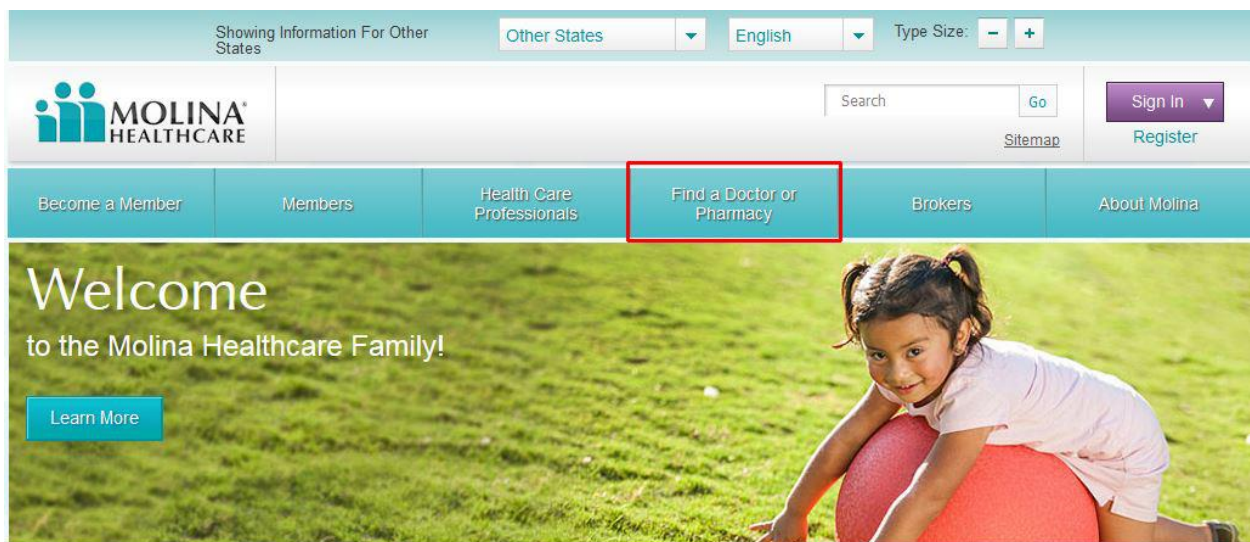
Showing Information For Other States

Other States

English

Type Size: - +

MOLINA® HEALTHCARE

Search

Go

Sitemap

Sign In

Register

Become a Member

Members

Health Care Professionals

Find a Doctor or Pharmacy

Brokers

About Molina

Welcome

to the Molina Healthcare Family!

Learn More